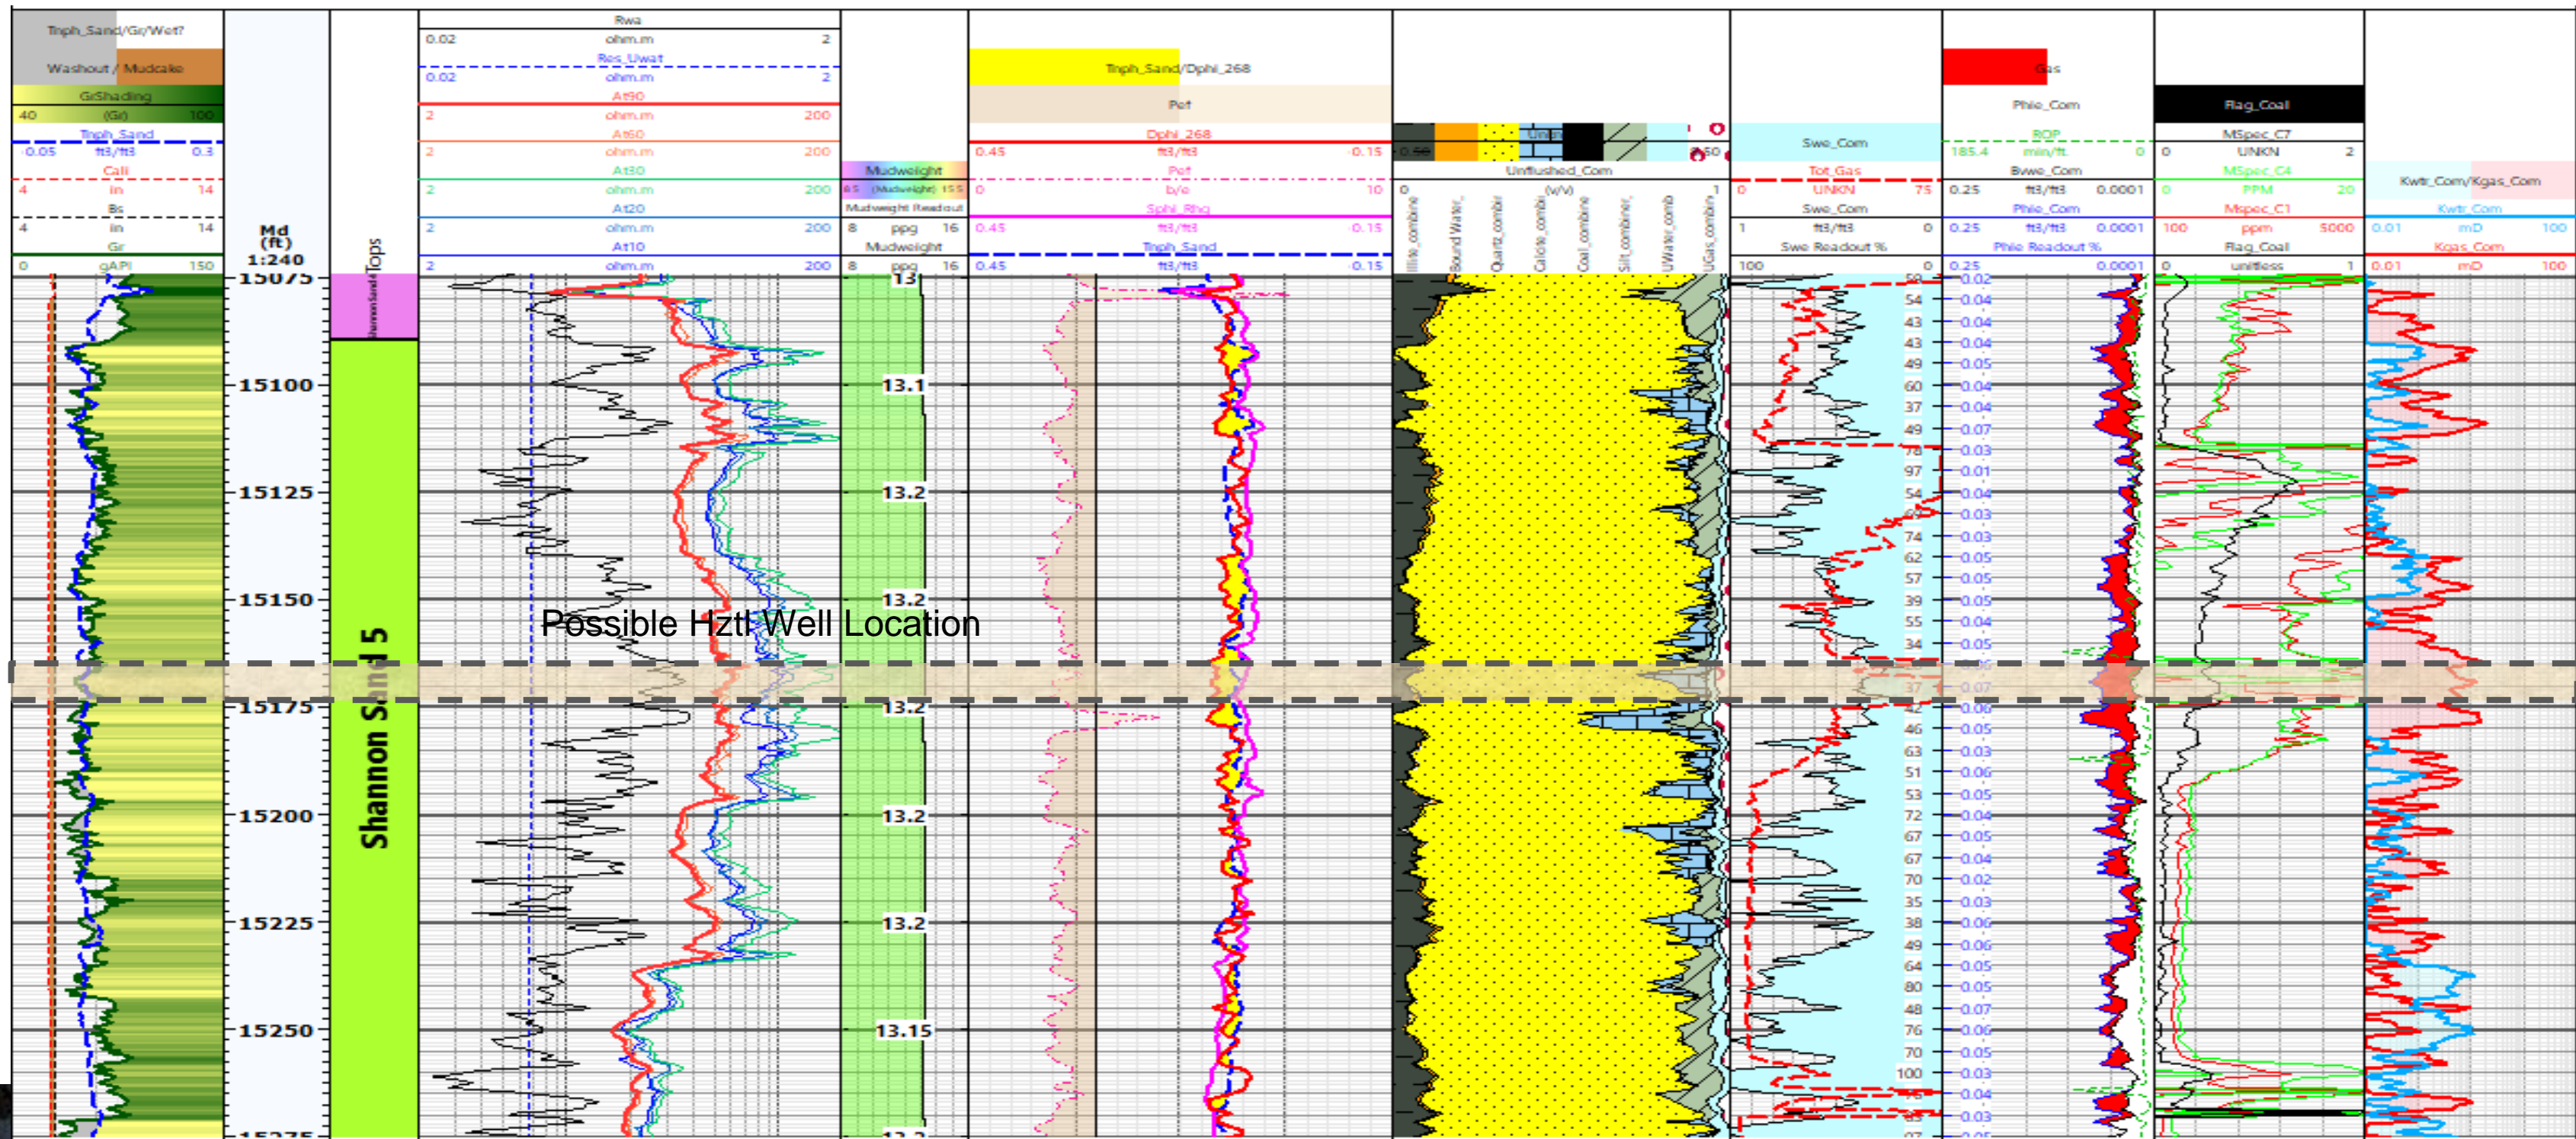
Tnph_Sand/Gr/Wet?
Washout / Mudcake
GrShading
40 (Gr) 100
Tnph_Sand
0.05 ft3/ft3 0.3
Cali
4 in 14
Bs
4 in 14
Gr
0 gAPI 150

Md (ft) 1:240

Tops

Rwa
0.02 ohm.m 2
Res_Uwat
0.02 ohm.m 2
At90
2 ohm.m 200
At60
2 ohm.m 200
At30
2 ohm.m 200
At20
2 ohm.m 200
At10
2 ohm.m 200

Mudweight
8.5 (Mudweight) 15.5
Mudweight Readout
8 ppg 16
Mudweight
8 ppg 16

Tnph_Sand/Dphi_268
Pef
Dphi_268
0.45 ft3/ft3 -0.15
Pef
0 b/e 10
Sphi_Rhg
0.45 ft3/ft3 -0.15
Tnph_Sand
0.45 ft3/ft3 -0.15

Unflushed_Com
0 (v/v) 1
Illite_combine
Bound Water
Quartz_combi
Calcite_combi
Coal_combine
Silt_combine
UWater_comb
UGas_combin

Swe_Com
Tot_Gas
0 UNKN 75
Swe_Com
1 ft3/ft3 0
Swe Readout %
100 0

Gas
Phie_Com
ROP
185.4 min/ft 0
Bvwe_Com
0.25 ft3/ft3 0.0001
Phie_Com
0.25 ft3/ft3 0.0001
Phie Readout %
0.25 0.0001

Flag_Coal
MSpec_C7
0 UNKN 2
MSpec_C4
0 PPM 20
Mspec_C1
100 ppm 5000
Flag_Coal
0 unitless 1

Kwtr_Com/Kgas_Com
Kwtr_Com
0.01 mD 100
Kgas_Com
0.01 mD 100

15075
15100
15125
15150
15175
15200
15225
15250
15275

Shannon Sand 5

13
13.1
13.2
13.2
13.2
13.2
13.2
13.15

Possible Hztl Well Location

50 54 43 43 49 60 37 49 78 97 54 74 62 57 39 55 34 37 42 46 63 51 53 72 67 67 70 35 38 49 64 80 48 76 70 100

0.02 0.04 0.04 0.04 0.05 0.04 0.04 0.07 0.03 0.01 0.04 0.03 0.03 0.05 0.05 0.05 0.04 0.05 0.07 0.08 0.05 0.03 0.06 0.05 0.04 0.05 0.04 0.02 0.03 0.06 0.06 0.05 0.05 0.07 0.06 0.05 0.03 0.04 0.03